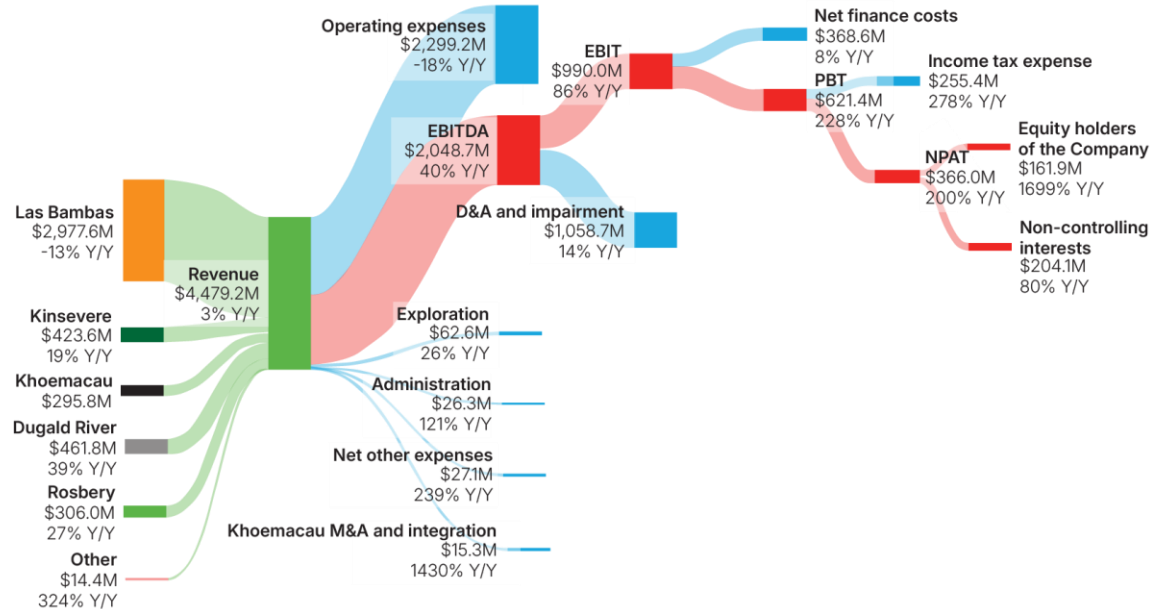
Operating expenses
$2,299.2M
-18% Y/Y

EBIT
$990.0M
86% Y/Y

Net finance costs
$368.6M
8% Y/Y

Income tax expense
$255.4M
278% Y/Y

PBT
$621.4M
228% Y/Y

Equity holders of the Company
$161.9M
1699% Y/Y

EBITDA
$2,048.7M
40% Y/Y

NPAT
$366.0M
200% Y/Y

D&A and impairment
$1,058.7M
14% Y/Y

Non-controlling interests
$204.1M
80% Y/Y

Las Bambas
$2,977.6M
-13% Y/Y

Revenue
$4,479.2M
3% Y/Y

Kinsevere
$423.6M
19% Y/Y

Exploration
$62.6M
26% Y/Y

Khoemacau
$295.8M

Administration
$26.3M
121% Y/Y

Dugald River
$461.8M
39% Y/Y

Net other expenses
$27.1M
239% Y/Y

Rosbery
$306.0M
27% Y/Y

Khoemacau M&A and integration
$15.3M
1430% Y/Y

Other
$14.4M
324% Y/Y